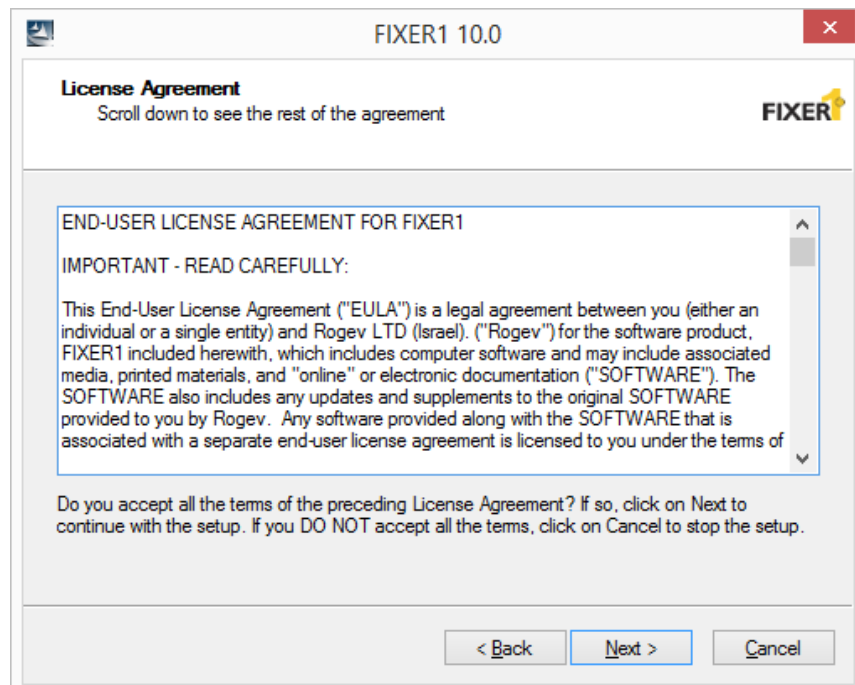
FIXER1 10.0

License Agreement
Scroll down to see the rest of the agreement

FIXER1

END-USER LICENSE AGREEMENT FOR FIXER1

IMPORTANT - READ CAREFULLY:

This End-User License Agreement ("EULA") is a legal agreement between you (either an individual or a single entity) and Rogev LTD (Israel). ("Rogev") for the software product, FIXER1 included herewith, which includes computer software and may include associated media, printed materials, and "online" or electronic documentation ("SOFTWARE"). The SOFTWARE also includes any updates and supplements to the original SOFTWARE provided to you by Rogev. Any software provided along with the SOFTWARE that is associated with a separate end-user license agreement is licensed to you under the terms of

Do you accept all the terms of the preceding License Agreement? If so, click on Next to continue with the setup. If you DO NOT accept all the terms, click on Cancel to stop the setup.

< Back
Next >
Cancel